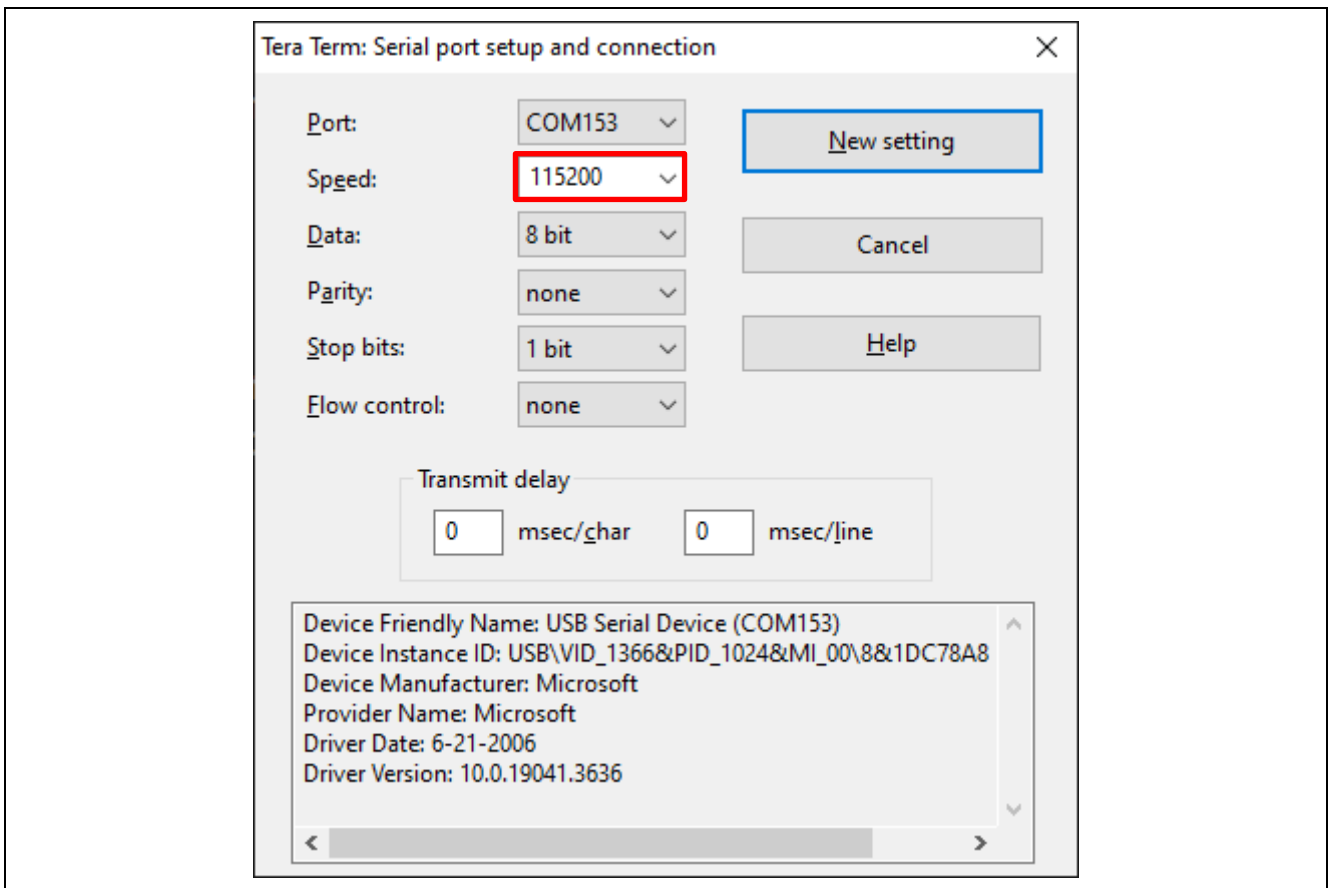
Tera Term: Serial port setup and connection

Port: COM153

Speed: 115200

Data: 8 bit

Parity: none

Stop bits: 1 bit

Flow control: none

New setting

Cancel

Help

Transmit delay

0 msec/char 0 msec/line

Device Friendly Name: USB Serial Device (COM153)
Device Instance ID: USB\VID_1366&PID_1024&MI_00\8&1DC78A8
Device Manufacturer: Microsoft
Provider Name: Microsoft
Driver Date: 6-21-2006
Driver Version: 10.0.19041.3636